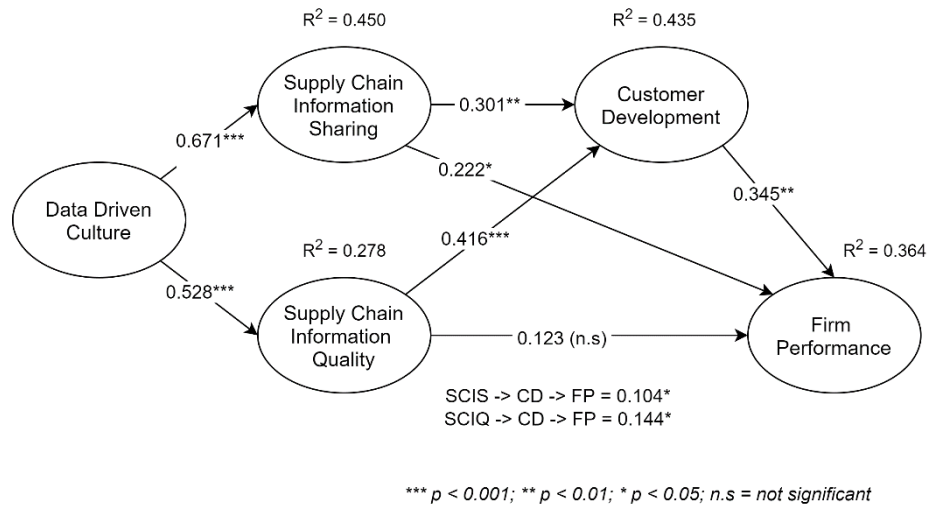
$R^2 = 0.450$

$R^2 = 0.435$

Supply Chain Information Sharing

0.301**

Customer Development

0.671***

0.222*

Data Driven Culture

0.345**

$R^2 = 0.278$

0.416***

$R^2 = 0.364$

0.528***

Supply Chain Information Quality

0.123 (n.s)

Firm Performance

SCIS -> CD -> FP = 0.104*
SCIQ -> CD -> FP = 0.144*

*** p < 0.001; ** p < 0.01; * p < 0.05; n.s = not significant